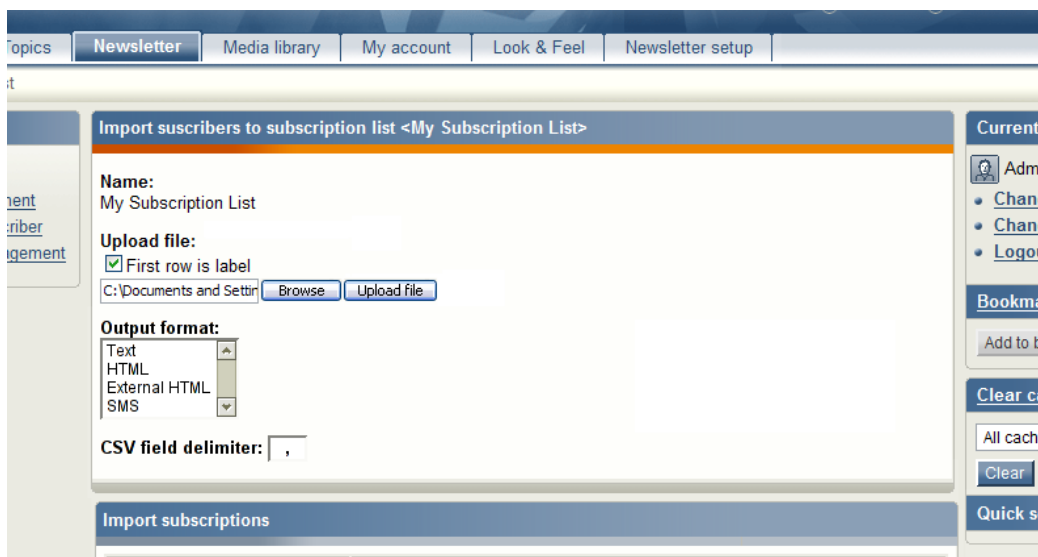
Topics | Newsletter | Media library | My account | Look & Feel | Newsletter setup

t

nent
criber
agement

Import suscribers to subscription list <My Subscription List>

Name:
My Subscription List

Upload file:
First row is label
C:\Documents and Settin Browse Upload file

Output format:
Text
HTML
External HTML
SMS

CSV field delimiter: ,

Import subscriptions

Current
Adm
Chan
Chan
Logo

Bookma
Add to b

Clear ca
All cach
Clear

Quick s